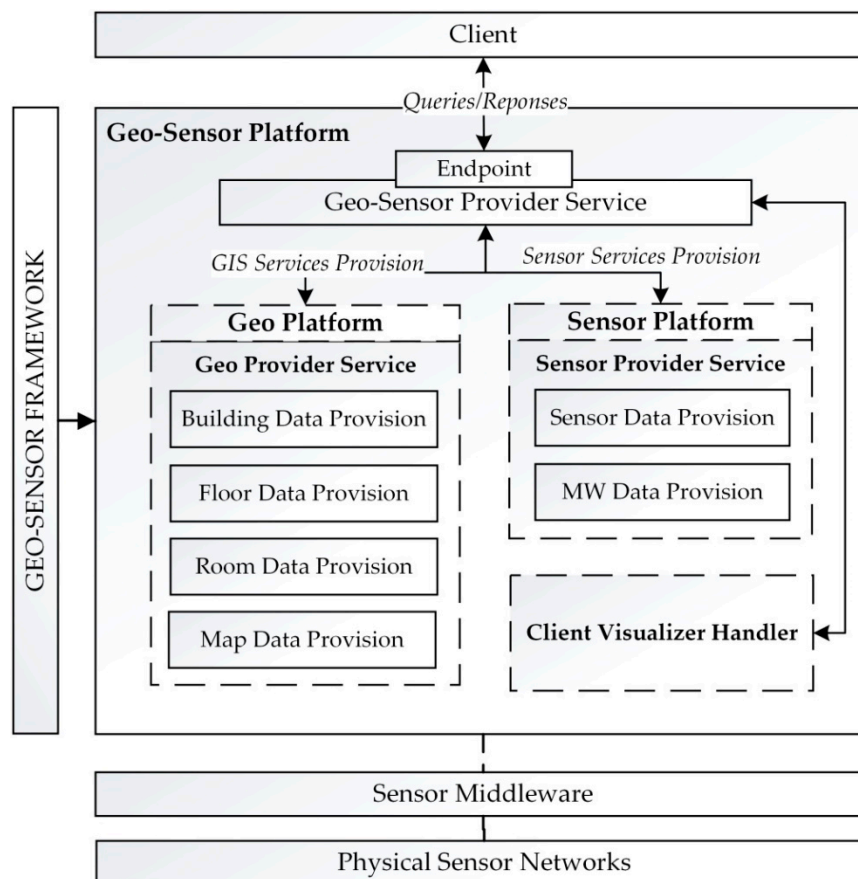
Client

Queries/Reponses

GEO-SENSOR FRAMEWORK

Geo-Sensor Platform

Endpoint

Geo-Sensor Provider Service

GIS Services Provision

Sensor Services Provision

Geo Platform

Geo Provider Service

Building Data Provision

Floor Data Provision

Room Data Provision

Map Data Provision

Sensor Platform

Sensor Provider Service

Sensor Data Provision

MW Data Provision

Client Visualizer Handler

Sensor Middleware

Physical Sensor Networks